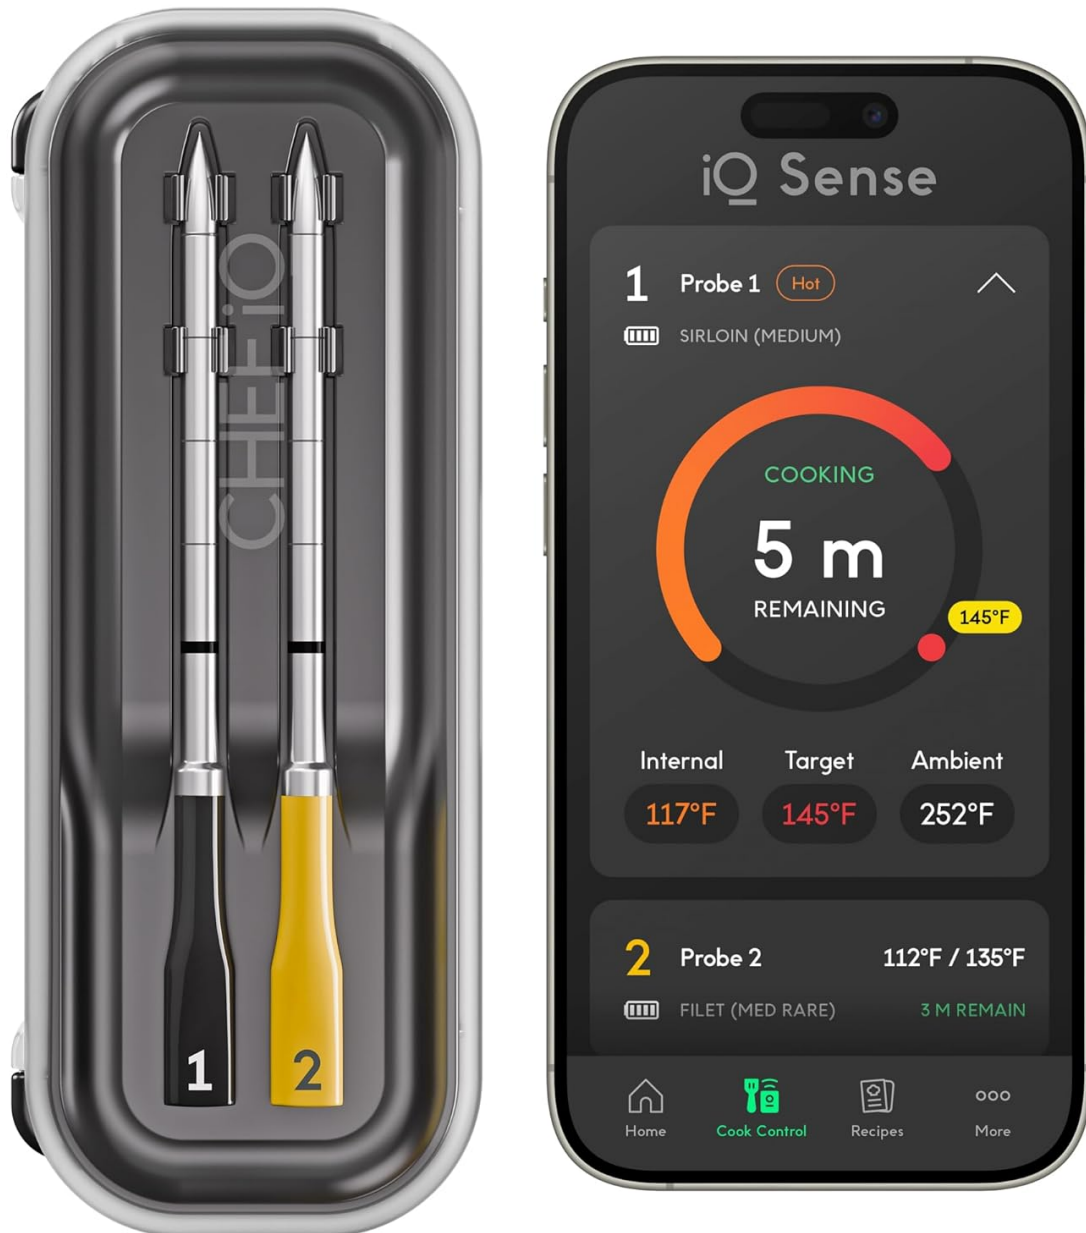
CHEFiQ

1

2

iQ Sense

1 Probe 1 Hot

SIRLOIN (MEDIUM)

COOKING
5 m
REMAINING

145°F

Internal 117°F
Target 145°F
Ambient 252°F

2 Probe 2 112°F / 135°F

FILET (MED RARE) 3 M REMAIN

Home
Cook Control
Recipes
More